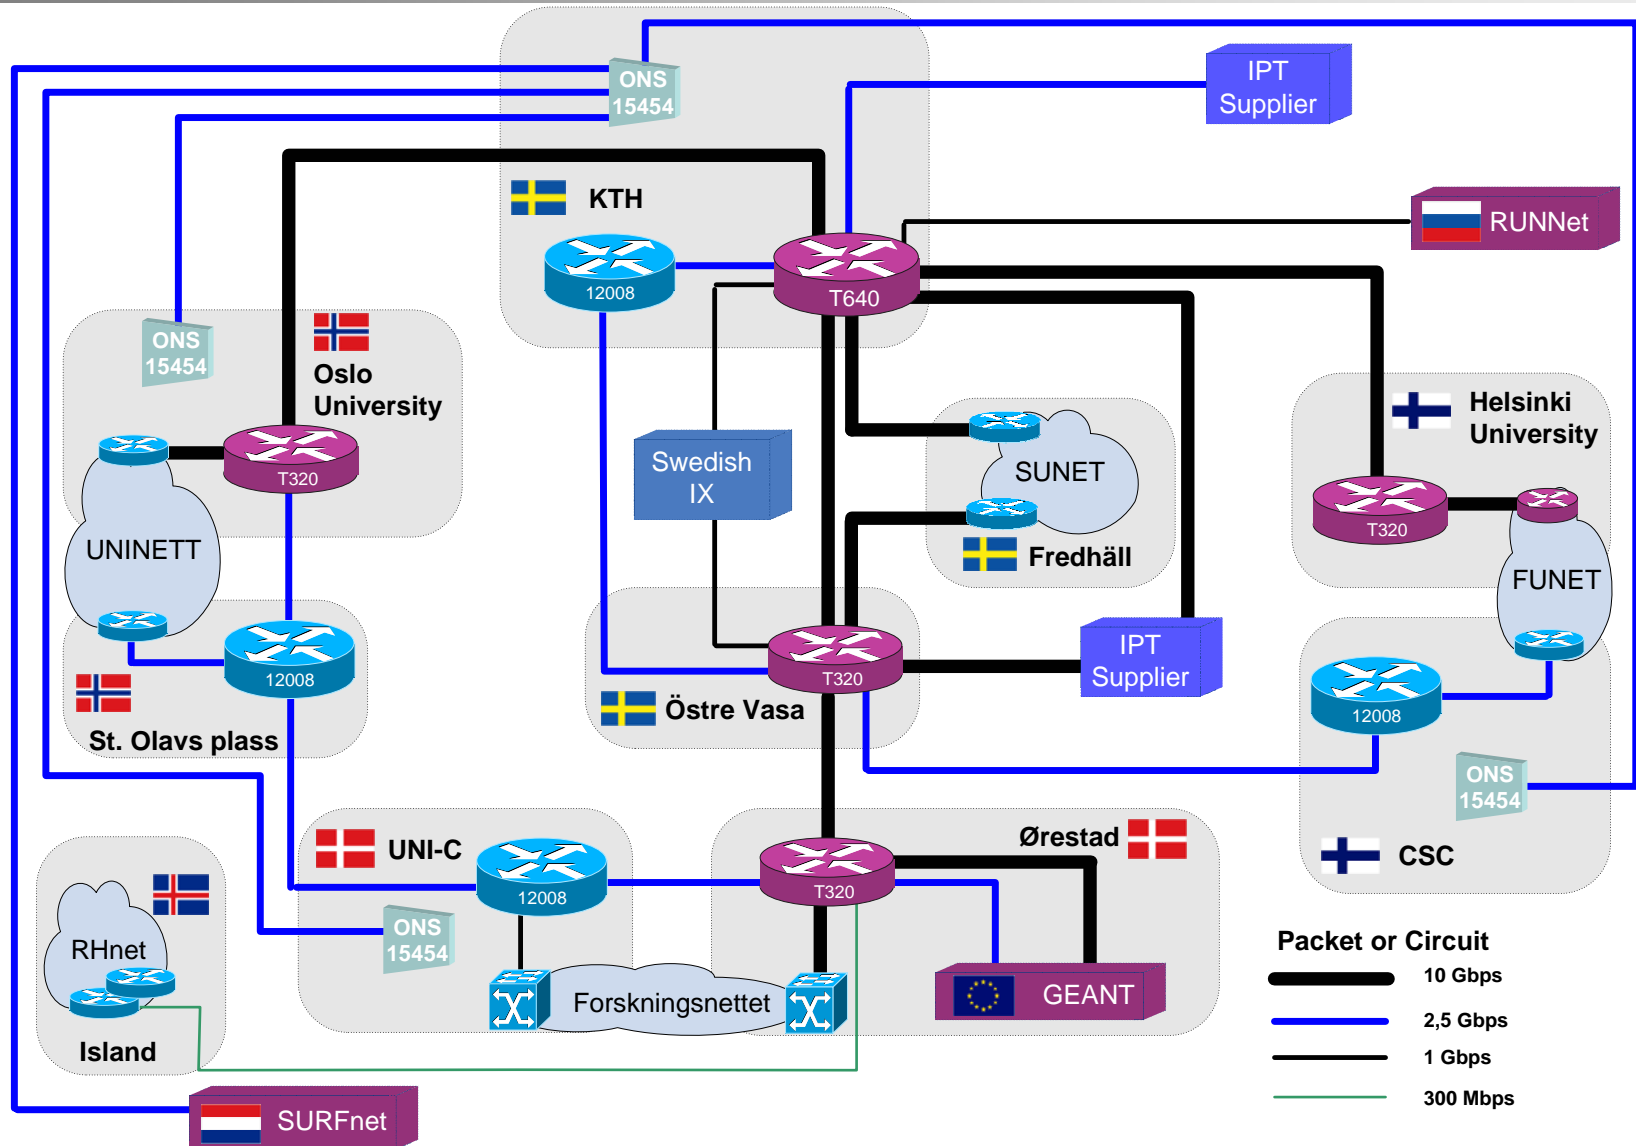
ONS 15454

IPT Supplier

KTH

RUNNet

12008

T640

ONS 15454

Oslo University

T320

Swedish IX

SUNET

Helsinki University

Fredhäll

T320

UNINETT

FUNET

12008

T320

IPT Supplier

Östre Vasa

12008

St. Olavs plass

ONS 15454

UNI-C

Ørestad

CSC

12008

T320

RHnet

ONS 15454

Packet or Circuit

Forskningsnettet

GEANT

10 Gbps

2,5 Gbps

Island

1 Gbps

300 Mbps

SURFnet